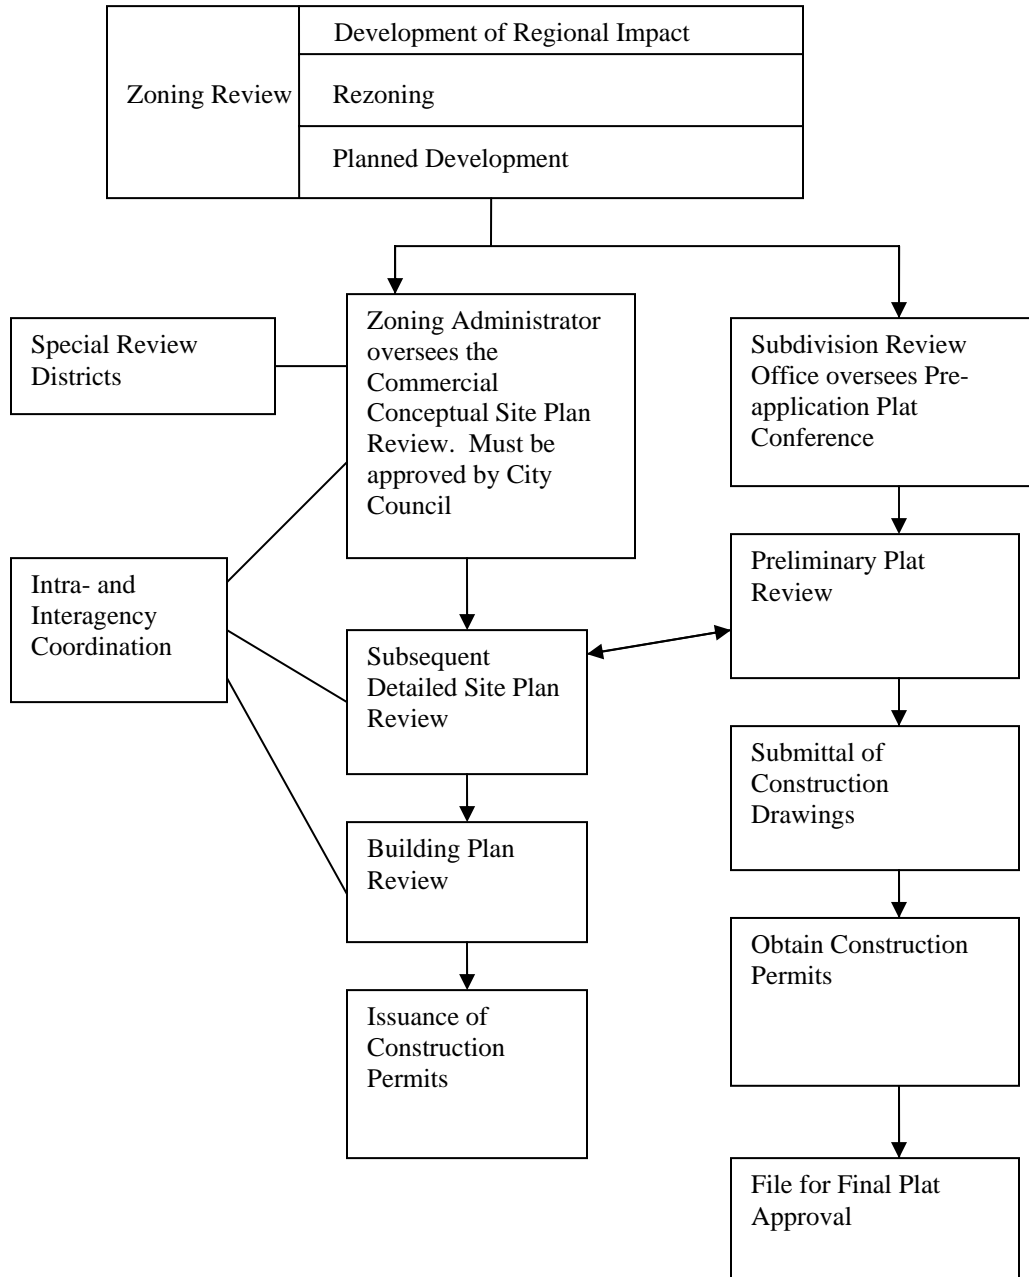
Zoning Review

Development of Regional Impact

Rezoning

Planned Development

Special Review Districts

Zoning Administrator oversees the Commercial Conceptual Site Plan Review. Must be approved by City Council

Subdivision Review Office oversees Pre-application Plat Conference

Intra- and Interagency Coordination

Preliminary Plat Review

Subsequent Detailed Site Plan Review

Submittal of Construction Drawings

Building Plan Review

Obtain Construction Permits

Issuance of Construction Permits

File for Final Plat Approval